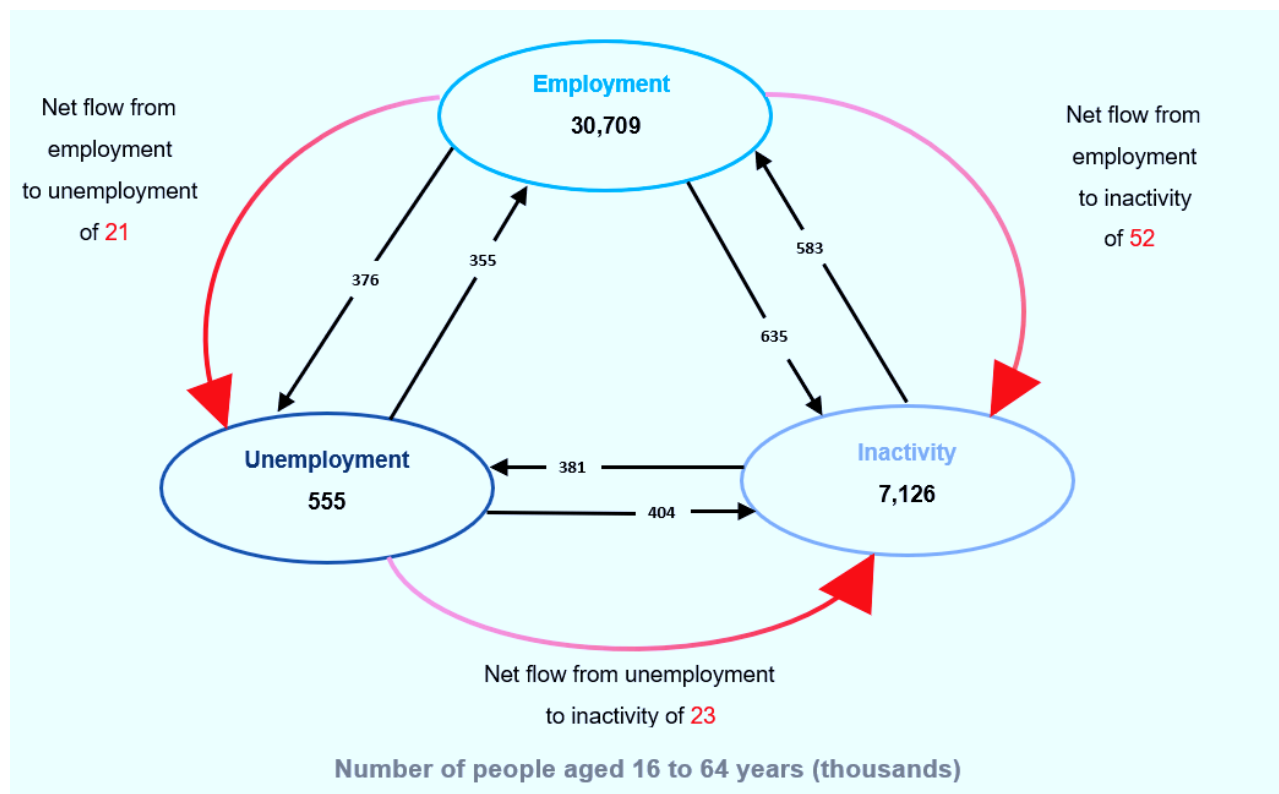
Net flow from employment to unemployment of 21

Employment
30,709

Net flow from employment to inactivity of 52

376

355

583

635

Unemployment
555

381

404

Inactivity
7,126

Net flow from unemployment to inactivity of 23

Number of people aged 16 to 64 years (thousands)